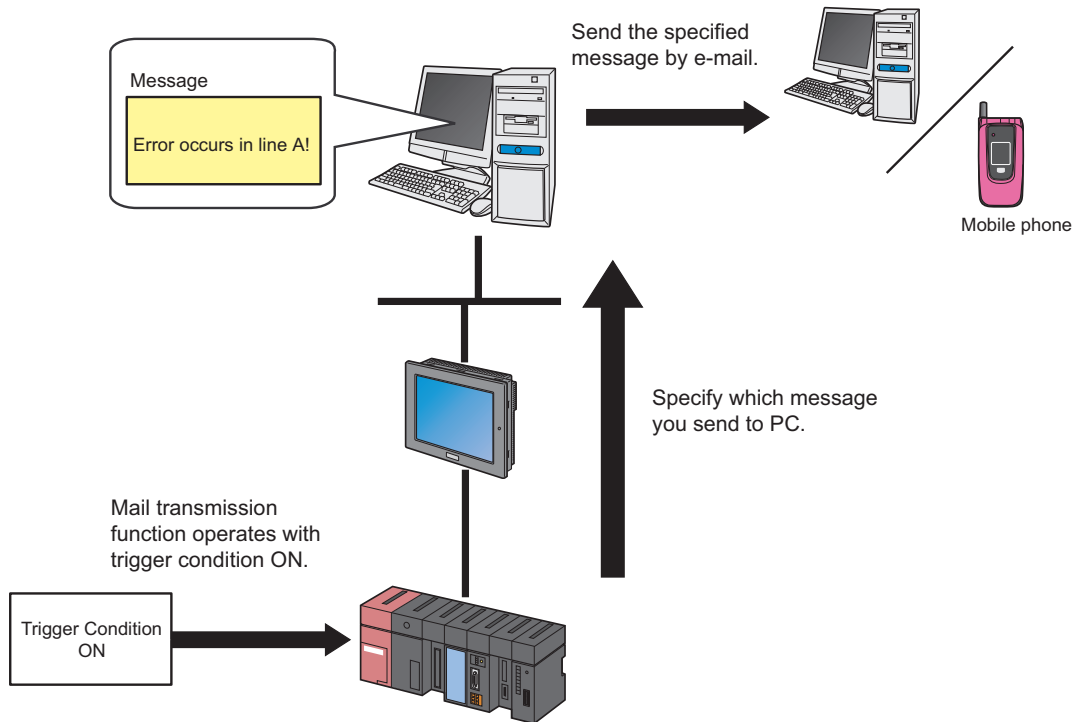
Message

Error occurs in line A!

Send the specified message by e-mail.

Mobile phone

Specify which message you send to PC.

Mail transmission function operates with trigger condition ON.

Trigger Condition ON